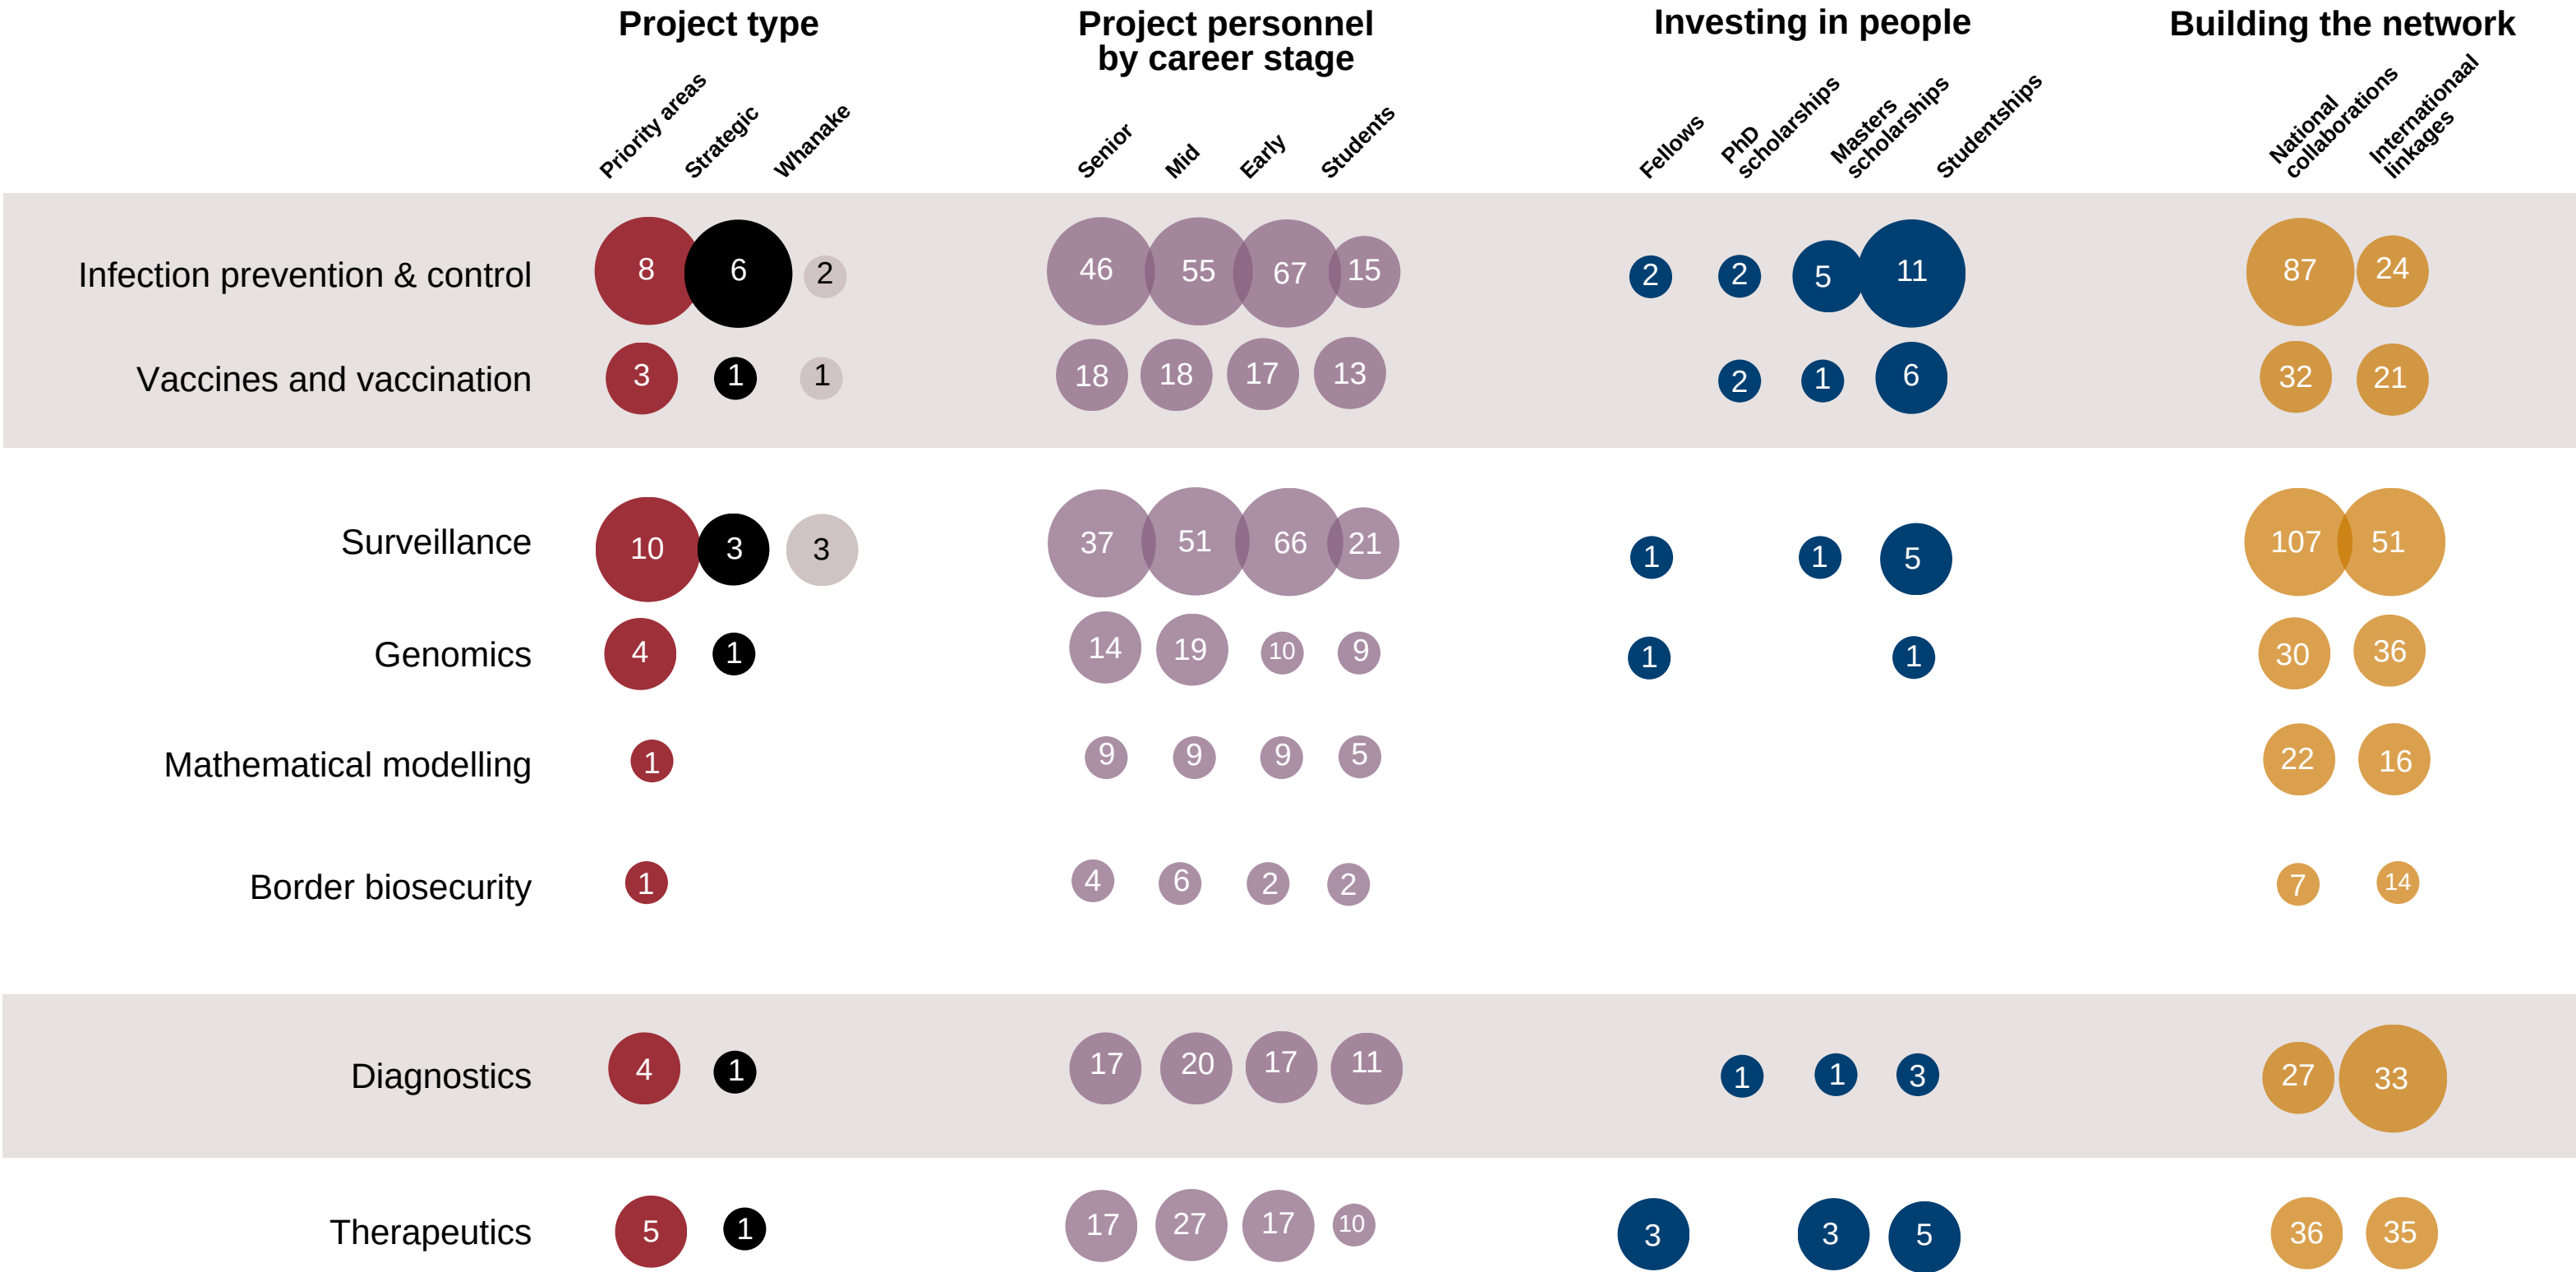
Project type

Priority areas
Strategic
Whanake

Project personnel by career stage

Senior
Mid
Early
Students

Investing in people

Fellows
PhD scholarships
Masters scholarships
Studentships

Building the network

National collaborations
Internationaal linkages

| | Priority areas | Strategic | Whanake | Senior | Mid | Early | Students | Fellows | PhD scholarships | Masters scholarships | Studentships | National collaborations | Internationaal linkages |
|---|---|---|---|---|---|---|---|---|---|---|---|---|---|
| Infection prevention & control | 8 | 6 | 2 | 46 | 55 | 67 | 15 | 2 | 2 | 5 | 11 | 87 | 24 |
| Vaccines and vaccination | 3 | 1 | 1 | 18 | 18 | 17 | 13 | | 2 | 1 | 6 | 32 | 21 |
| Surveillance | 10 | 3 | 3 | 37 | 51 | 66 | 21 | 1 | | 1 | 5 | 107 | 51 |
| Genomics | 4 | 1 | | 14 | 19 | 10 | 9 | 1 | | | 1 | 30 | 36 |
| Mathematical modelling | 1 | | | 9 | 9 | 9 | 5 | | | | | 22 | 16 |
| Border biosecurity | 1 | | | 4 | 6 | 2 | 2 | | | | | 7 | 14 |
| Diagnostics | 4 | 1 | | 17 | 20 | 17 | 11 | | 1 | 1 | 3 | 27 | 33 |
| Therapeutics | 5 | 1 | | 17 | 27 | 17 | 10 | 3 | | 3 | 5 | 36 | 35 |